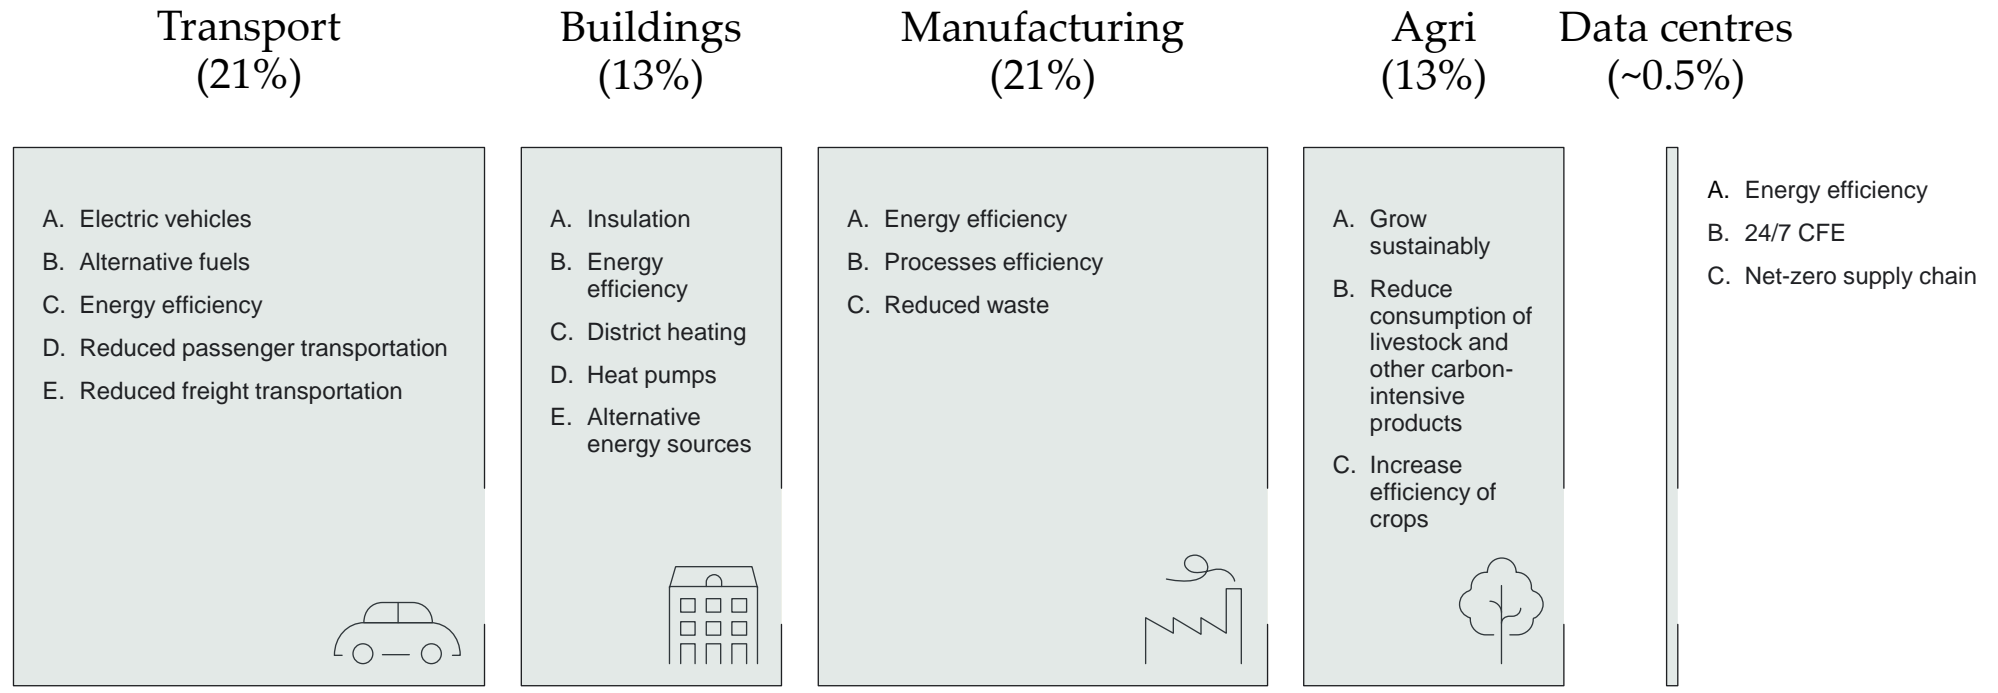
Transport
(21%)

A. Electric vehicles
B. Alternative fuels
C. Energy efficiency
D. Reduced passenger transportation
E. Reduced freight transportation

Buildings
(13%)

A. Insulation
B. Energy efficiency
C. District heating
D. Heat pumps
E. Alternative energy sources

Manufacturing
(21%)

A. Energy efficiency
B. Processes efficiency
C. Reduced waste

Agri
(13%)

A. Grow sustainably
B. Reduce consumption of livestock and other carbon-intensive products
C. Increase efficiency of crops

Data centres
(~0.5%)

A. Energy efficiency
B. 24/7 CFE
C. Net-zero supply chain